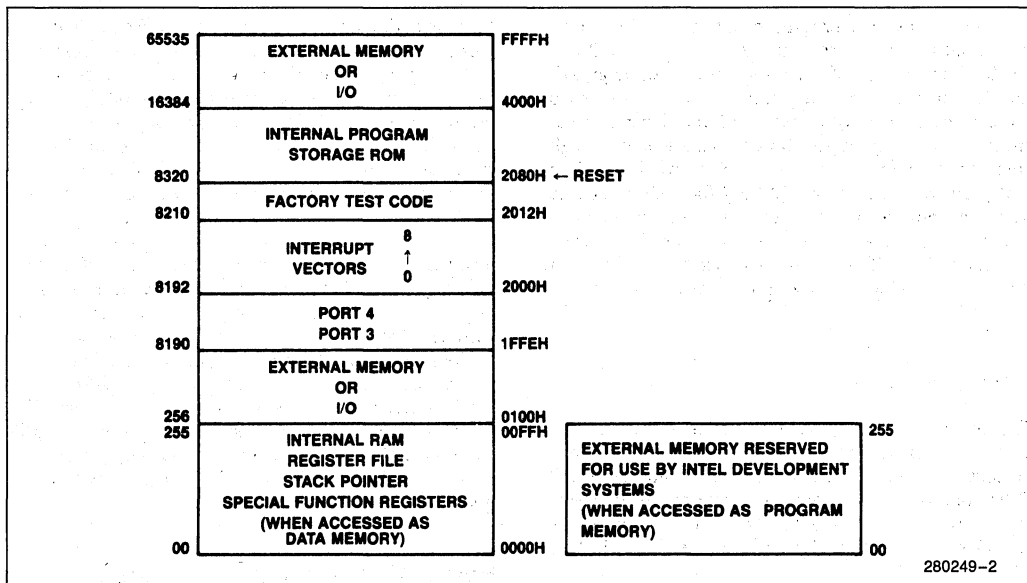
65535
EXTERNAL MEMORY
OR
I/O
FFFFH

16384
4000H

INTERNAL PROGRAM
STORAGE ROM

8320
2080H ← RESET

FACTORY TEST CODE

8210
2012H

INTERRUPT
VECTORS
8
↑
0

8192
2000H

PORT 4
PORT 3

8190
1FFEH

EXTERNAL MEMORY
OR
I/O

256
0100H

255
00FFH

INTERNAL RAM
REGISTER FILE
STACK POINTER
SPECIAL FUNCTION REGISTERS
(WHEN ACCESSED AS
DATA MEMORY)

00
0000H

EXTERNAL MEMORY RESERVED
FOR USE BY INTEL DEVELOPMENT
SYSTEMS
(WHEN ACCESSED AS PROGRAM
MEMORY)

255
00

280249-2